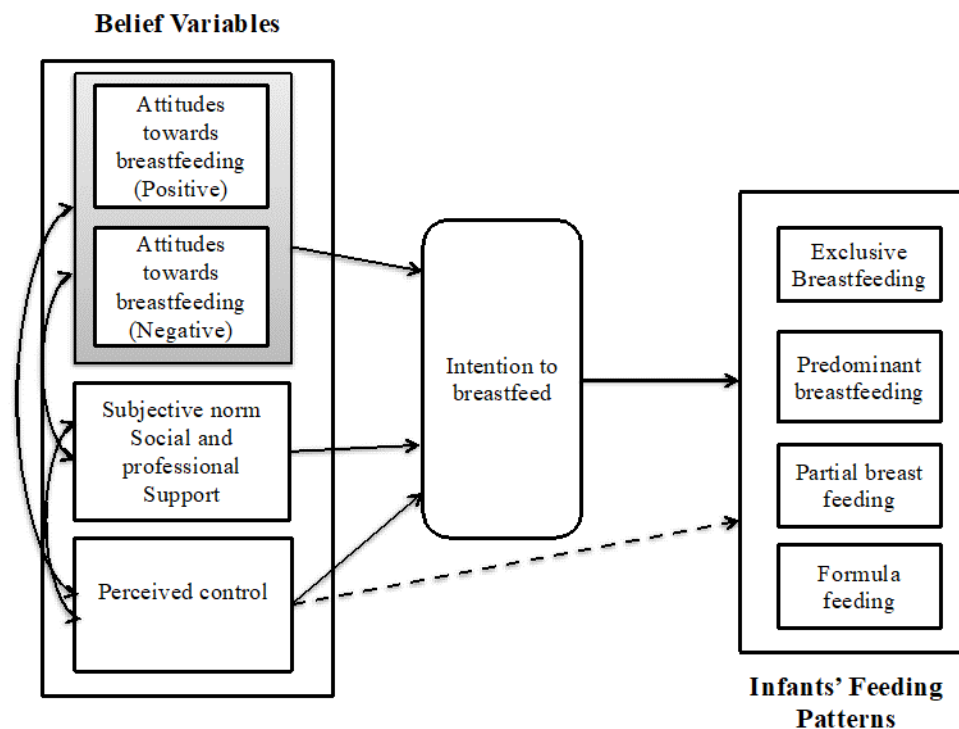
Belief Variables

Attitudes towards breastfeeding (Positive)

Attitudes towards breastfeeding (Negative)

Subjective norm Social and professional Support

Perceived control

Intention to breastfeed

Exclusive Breastfeeding

Predominant breastfeeding

Partial breast feeding

Formula feeding

Infants' Feeding Patterns